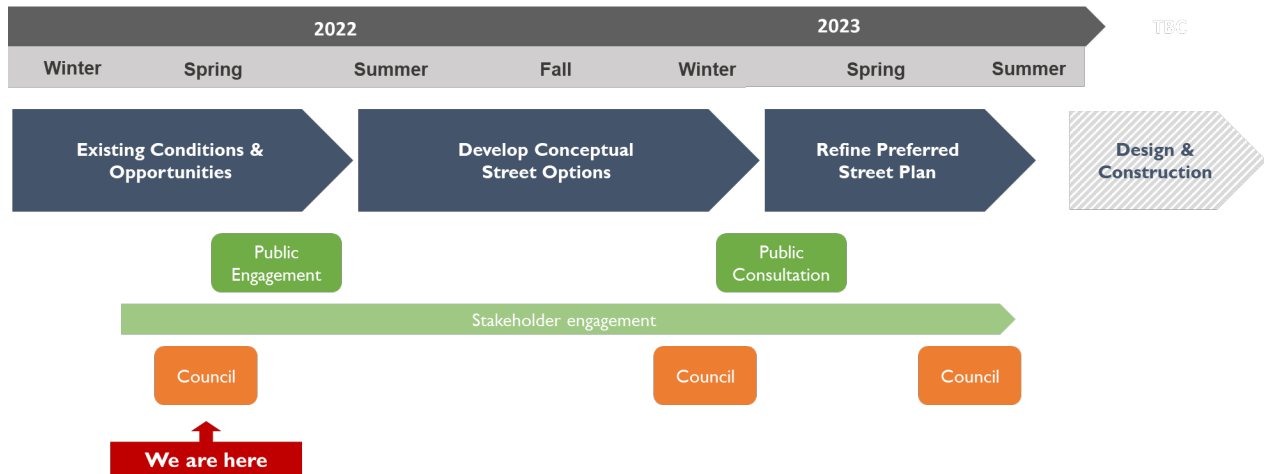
2022

2023

TBC

Winter Spring Summer Fall Winter Spring Summer

Existing Conditions & Opportunities

Develop Conceptual Street Options

Refine Preferred Street Plan

Design & Construction

Public Engagement

Public Consultation

Stakeholder engagement

Council

Council

Council

We are here